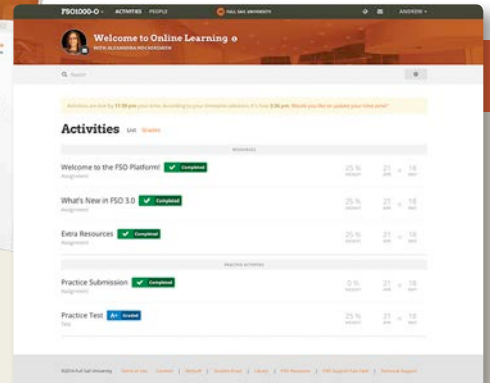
FSO1000-O ▾ ACTIVITIES PEOPLE FULL SAIL UNIVERSITY ANDREW ▾

Welcome to Online Learning
WITH ALEXANDRA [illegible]

Search

Activities are due by 11:59 pm your time. According to your timezone selection, it's now 5:36 pm. Would you like to update your time zone?

Activities SAE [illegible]

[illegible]

Welcome to the FSO Platform! Completed
Assignment
25 % 21 JAN 18 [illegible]

What's New in FSO 3.0 Completed
Assignment
25 % 21 JAN 18 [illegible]

Extra Resources Completed
Assignment
25 % 21 JAN 18 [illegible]

PRACTICE ACTIVITIES

Practice Submission Completed
Assignment
0 % 21 JAN 18 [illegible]

Practice Test A+ Graded
Test
25 % 21 JAN 18 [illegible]

©2014 Full Sail University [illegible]